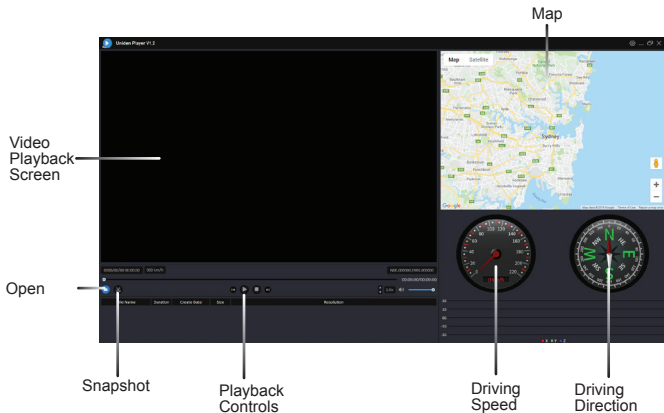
Map

Uniden Player V1.2

Map Satellite

Sydney

Google

Video Playback Screen

0000/00/00 00:00:00 000 km/h

N00.000000 E000.000000

00:00:00/00:00:00

Open

File Name Duration Create Date Size Resolution

1.0x

Snapshot

Playback Controls

Driving Speed

Driving Direction